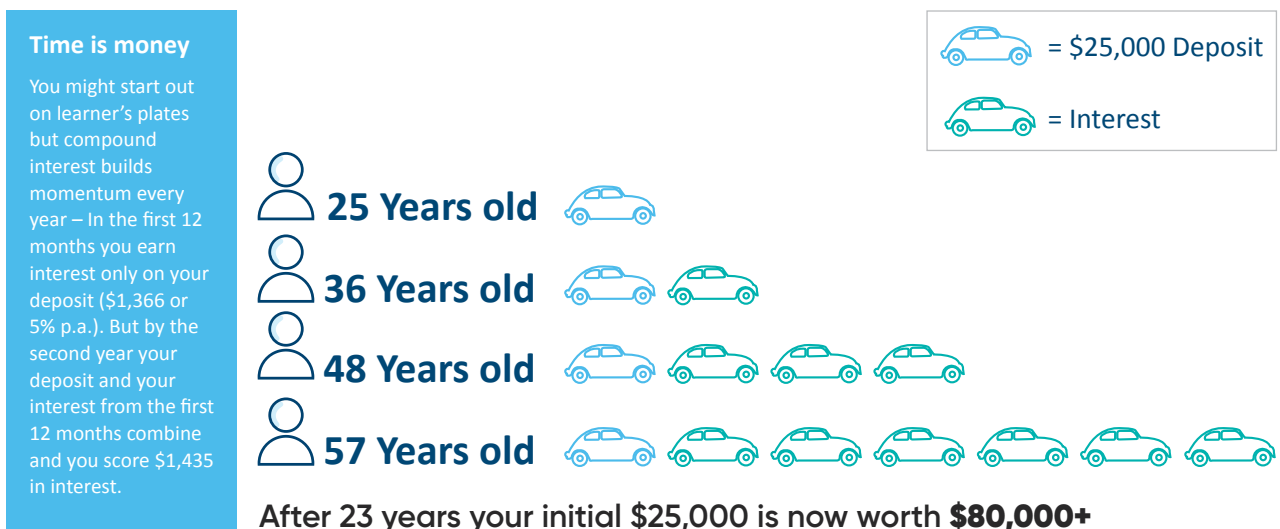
**Time is money**

You might start out on learner's plates but compound interest builds momentum every year – In the first 12 months you earn interest only on your deposit ($1,366 or 5% p.a.). But by the second year your deposit and your interest from the first 12 months combine and you score $1,435 in interest.

= $25,000 Deposit

= Interest

25 Years old

36 Years old

48 Years old

57 Years old

After 23 years your initial $25,000 is now worth **$80,000+**